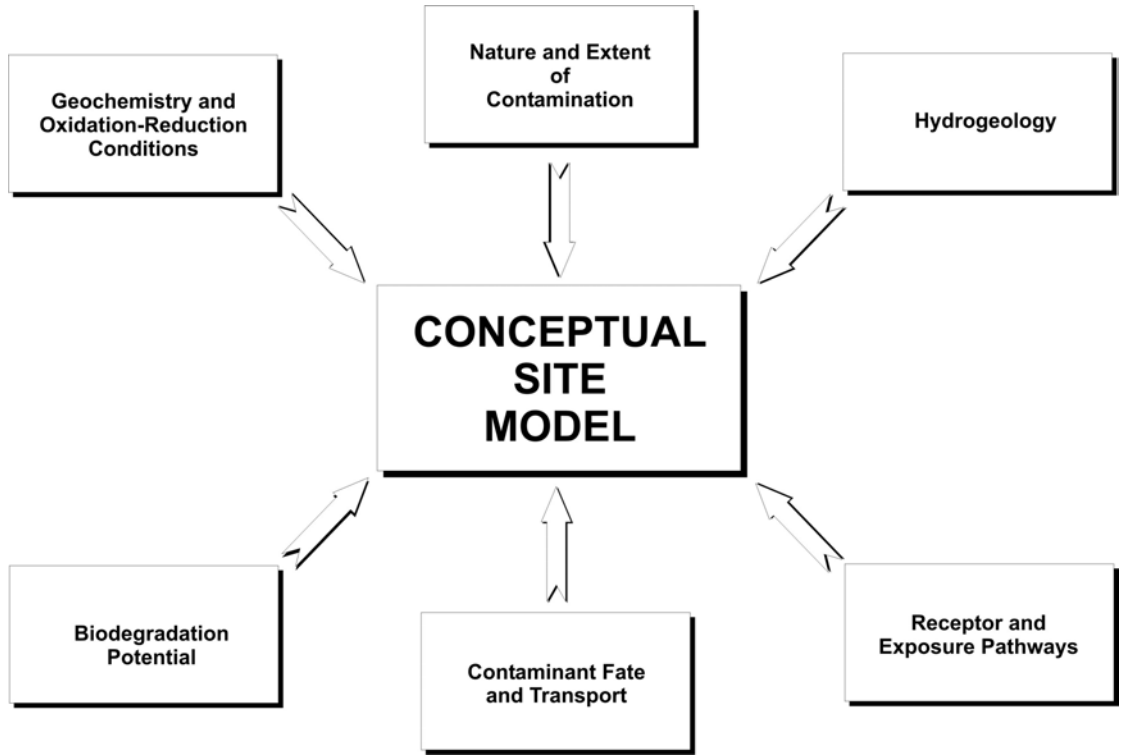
Nature and Extent of Contamination

Geochemistry and Oxidation-Reduction Conditions

Hydrogeology

CONCEPTUAL SITE MODEL

Biodegradation Potential

Contaminant Fate and Transport

Receptor and Exposure Pathways